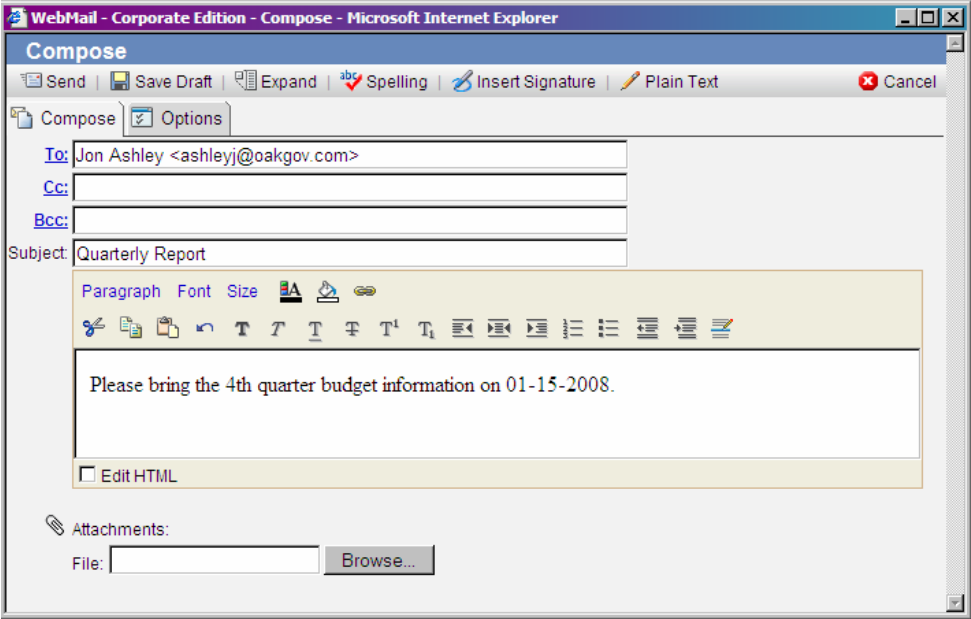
WebMail - Corporate Edition - Compose - Microsoft Internet Explorer

Compose

Send | Save Draft | Expand | Spelling | Insert Signature | Plain Text Cancel

Compose Options

To: Jon Ashley <ashleyj@oakgov.com>

Cc:

Bcc:

Subject: Quarterly Report

Paragraph Font Size

Please bring the 4th quarter budget information on 01-15-2008.

Edit HTML

Attachments:

File: Browse...